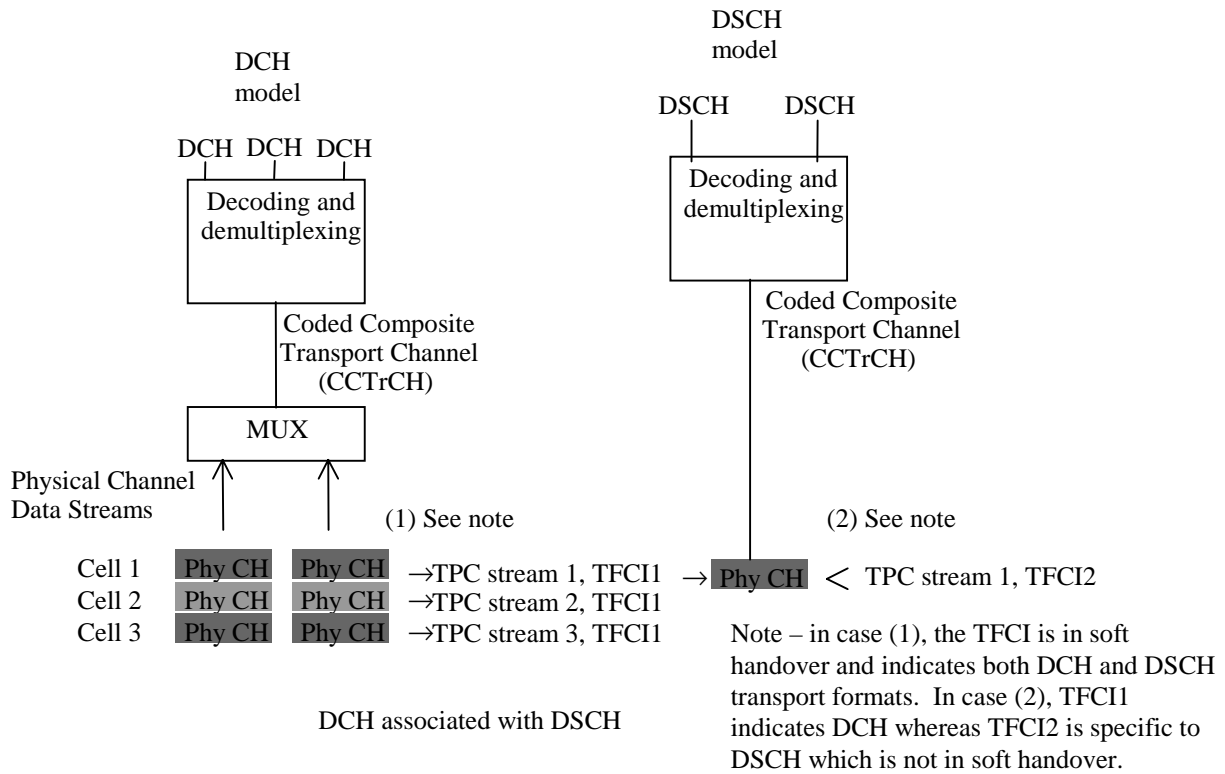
DCH model

DCH DCH DCH

Decoding and demultiplexing

Coded Composite Transport Channel (CCTrCH)

MUX

Physical Channel Data Streams

(1) See note

Cell 1 Phy CH Phy CH →TPC stream 1, TFCI1
Cell 2 Phy CH Phy CH →TPC stream 2, TFCI1
Cell 3 Phy CH Phy CH →TPC stream 3, TFCI1

DCH associated with DSCH

DSCH model

DSCH DSCH

Decoding and demultiplexing

Coded Composite Transport Channel (CCTrCH)

(2) See note

→ Phy CH < TPC stream 1, TFCI2

Note – in case (1), the TFCI is in soft handover and indicates both DCH and DSCH transport formats. In case (2), TFCI1 indicates DCH whereas TFCI2 is specific to DSCH which is not in soft handover.